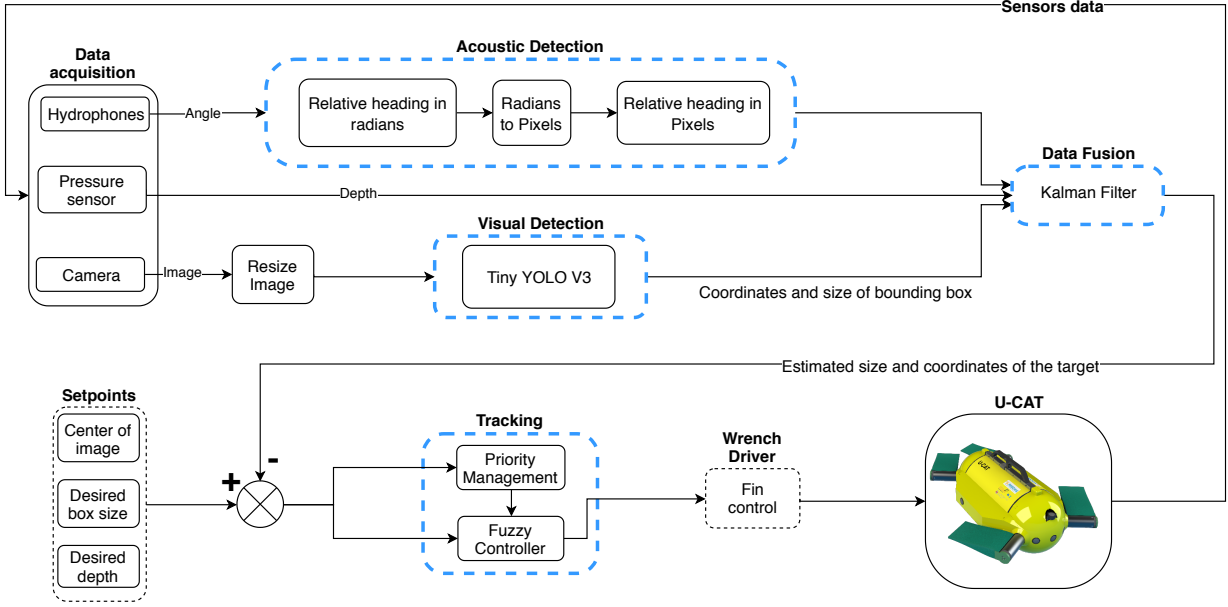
Sensors data

Data acquisition

Hydrophones

Pressure sensor

Camera

Angle

Depth

Image

Acoustic Detection

Relative heading in radians

Radians to Pixels

Relative heading in Pixels

Data Fusion

Kalman Filter

Visual Detection

Resize Image

Tiny YOLO V3

Coordinates and size of bounding box

Estimated size and coordinates of the target

Setpoints

Center of image

Desired box size

Desired depth

+

-

Tracking

Priority Management

Fuzzy Controller

Wrench Driver

Fin control

U-CAT